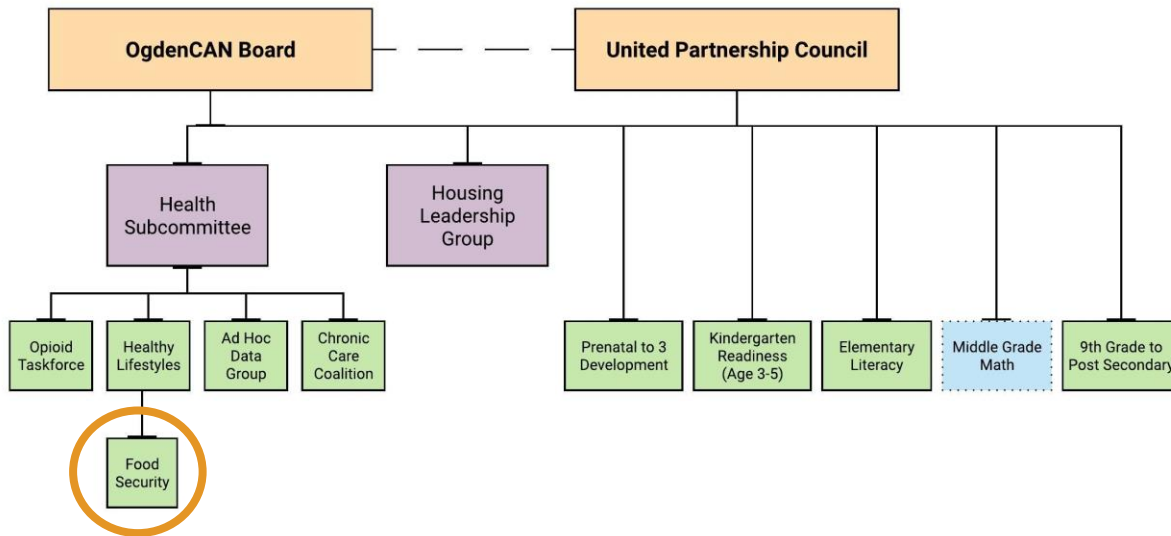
OgdenCAN Board

United Partnership Council

Health Subcommittee

Housing Leadership Group

Opioid Taskforce

Healthy Lifestyles

Ad Hoc Data Group

Chronic Care Coalition

Food Security

Prenatal to 3 Development

Kindergarten Readiness (Age 3-5)

Elementary Literacy

Middle Grade Math

9th Grade to Post Secondary